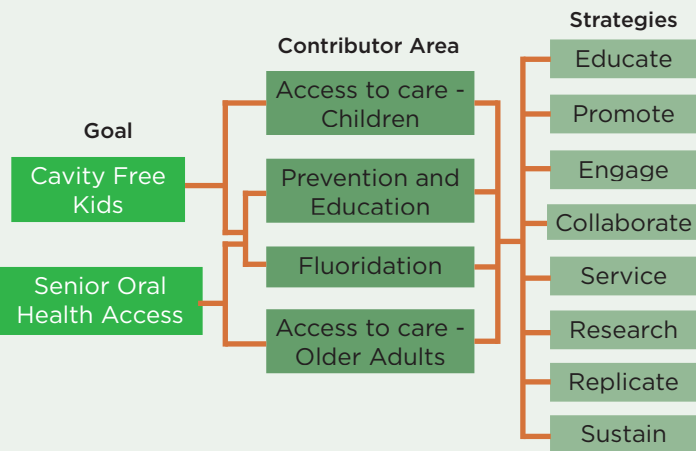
Goal

Cavity Free Kids

Senior Oral Health Access

Contributor Area

Access to care - Children

Prevention and Education

Fluoridation

Access to care - Older Adults

Strategies

Educate

Promote

Engage

Collaborate

Service

Research

Replicate

Sustain